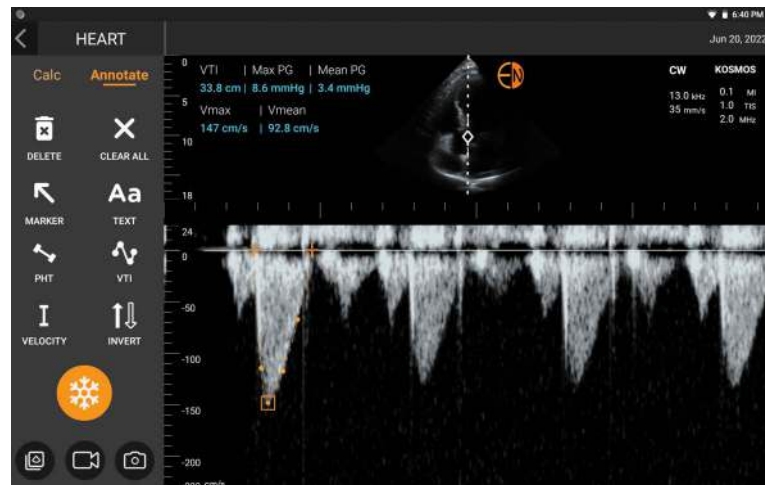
6:40 PM

HEART

Jun 20, 2022

Calc Annotate

DELETE CLEAR ALL

MARKER Aa TEXT

PHT VTI

VELOCITY INVERT

VTI | Max PG | Mean PG
33.8 cm | 8.6 mmHg | 3.4 mmHg
Vmax | Vmean
147 cm/s | 92.8 cm/s

0
5
10
18

CW KOSMOS
13.0 kHz 0.1 MI
35 mm/s 1.0 TIS
2.0 MHz

24
0
-50
-100
-150
-200
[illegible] cm/s